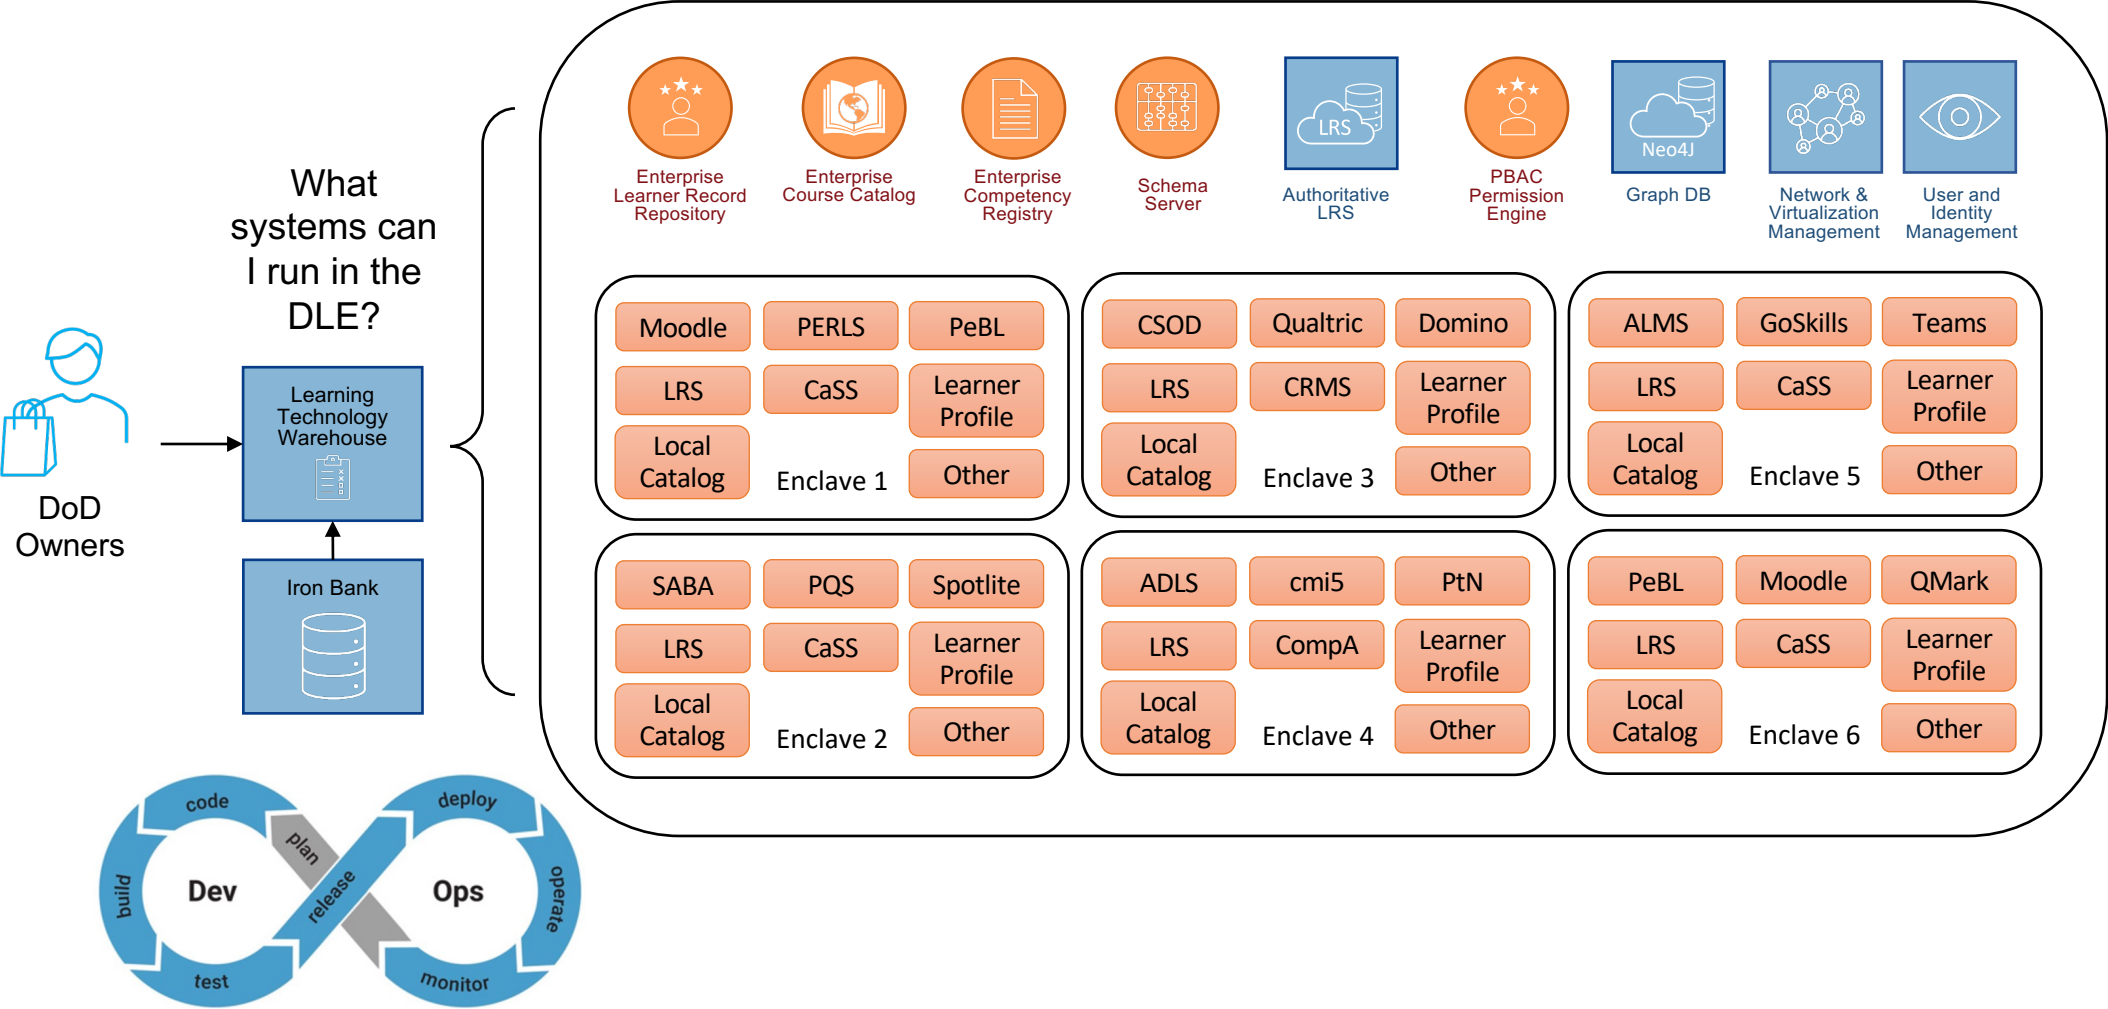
What systems can I run in the DLE?

DoD Owners

Learning Technology Warehouse

Iron Bank

code
plan
deploy
build
Dev
release
Ops
operate
test
monitor

Enterprise Learner Record Repository

Enterprise Course Catalog

Enterprise Competency Registry

Schema Server

LRS
Authoritative LRS

PBAC Permission Engine

Neo4J
Graph DB

Network & Virtualization Management

User and Identity Management

Moodle
PERLS
PeBL
LRS
CaSS
Learner Profile
Local Catalog
Enclave 1
Other

CSOD
Qualtric
Domino
LRS
CRMS
Learner Profile
Local Catalog
Enclave 3
Other

ALMS
GoSkills
Teams
LRS
CaSS
Learner Profile
Local Catalog
Enclave 5
Other

SABA
PQS
Spotlite
LRS
CaSS
Learner Profile
Local Catalog
Enclave 2
Other

ADLS
cmi5
PtN
LRS
CompA
Learner Profile
Local Catalog
Enclave 4
Other

PeBL
Moodle
QMark
LRS
CaSS
Learner Profile
Local Catalog
Enclave 6
Other